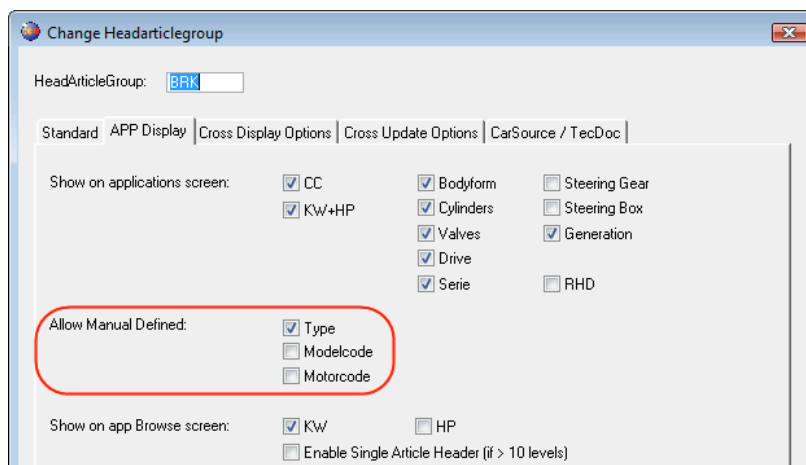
Change Headarticlegroup

HeadArticleGroup: BRK

Standard | APP Display | Cross Display Options | Cross Update Options | CarSource / TecDoc

Show on applications screen:
☑ CC
☑ KW+HP
☑ Bodyform
☑ Cylinders
☑ Valves
☑ Drive
☑ Serie
☐ Steering Gear
☐ Steering Box
☑ Generation
☐ RHD

Allow Manual Defined:
☑ Type
☐ Modelcode
☐ Motorcode

Show on app Browse screen:
☑ KW
☐ HP
☐ Enable Single Article Header (if > 10 levels)